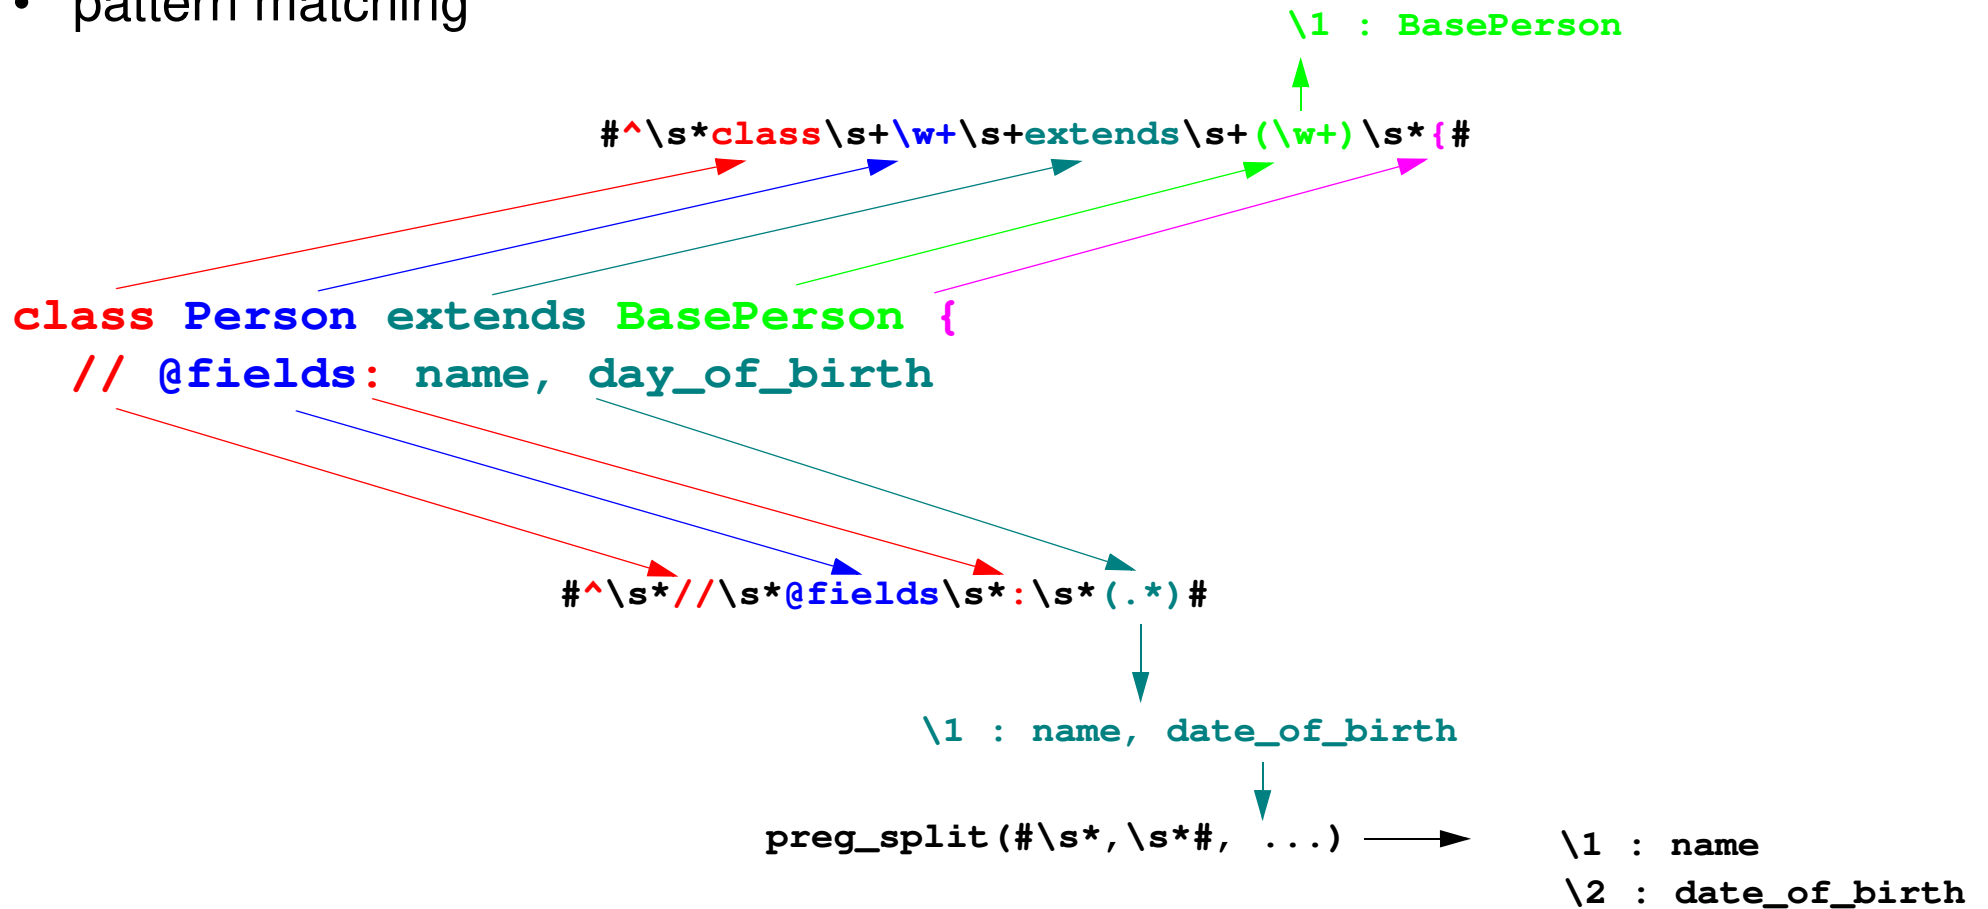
• pattern matching

\1 : BasePerson

#^\s*class\s+\w+\s+extends\s+(\w+)\s*{#

class Person extends BasePerson {
// @fields: name, day_of_birth

#^\s*//\s*@fields\s*:\s*(.*)#

\1 : name, date_of_birth

preg_split(#\s*,\s*#, ...)

\1 : name
\2 : date_of_birth